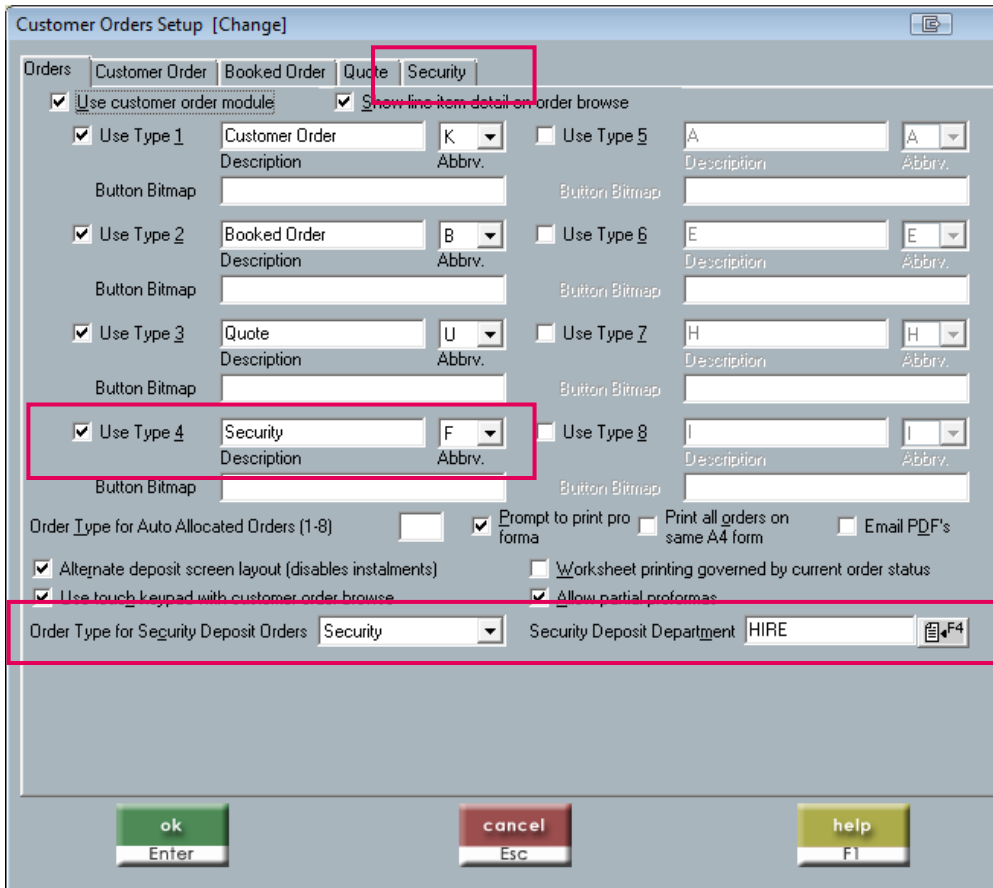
Customer Orders Setup [Change]

Orders | Customer Order | Booked Order | Quote | Security

Use customer order module
Show line item detail on order browse

Use Type 1 | Customer Order | K
Description | Abbrv.
Button Bitmap

Use Type 5 | A | A
Description | Abbrv.
Button Bitmap

Use Type 2 | Booked Order | B
Description | Abbrv.
Button Bitmap

Use Type 6 | E | E
Description | Abbrv.
Button Bitmap

Use Type 3 | Quote | U
Description | Abbrv.
Button Bitmap

Use Type 7 | H | H
Description | Abbrv.
Button Bitmap

Use Type 4 | Security | F
Description | Abbrv.
Button Bitmap

Use Type 8 | I | I
Description | Abbrv.
Button Bitmap

Order Type for Auto Allocated Orders (1-8)
Prompt to print pro forma
Print all orders on same A4 form
Email PDF's

Alternate deposit screen layout (disables instalments)
Worksheet printing governed by current order status
Use touch keypad with customer order browse
Allow partial proformas

Order Type for Security Deposit Orders | Security
Security Deposit Department | HIRE
F4

ok
Enter

cancel
Esc

help
F1